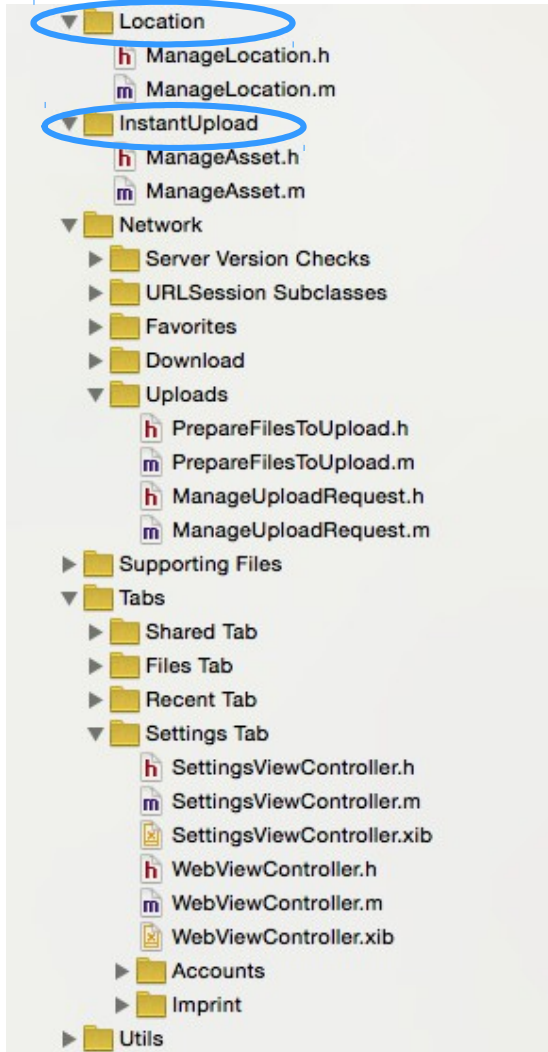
Location
h ManageLocation.h
m ManageLocation.m
InstantUpload
h ManageAsset.h
m ManageAsset.m
Network
Server Version Checks
URLSession Subclasses
Favorites
Download
Uploads
h PrepareFilesToUpload.h
m PrepareFilesToUpload.m
h ManageUploadRequest.h
m ManageUploadRequest.m
Supporting Files
Tabs
Shared Tab
Files Tab
Recent Tab
Settings Tab
h SettingsViewController.h
m SettingsViewController.m
SettingsViewController.xib
h WebViewController.h
m WebViewController.m
WebViewController.xib
Accounts
Imprint
Utils